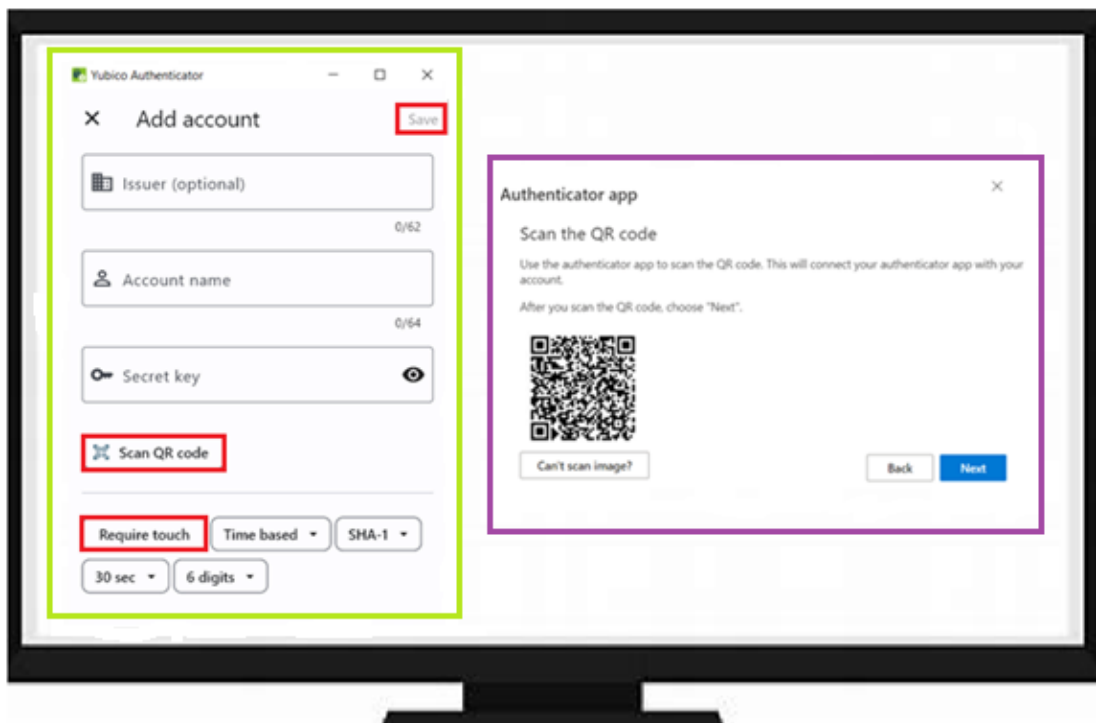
Yubico Authenticator

Add account

Save

Issuer (optional)

0/62

Account name

0/64

Secret key

Scan QR code

Require touch

Time based

SHA-1

30 sec

6 digits

Authenticator app

Scan the QR code

Use the authenticator app to scan the QR code. This will connect your authenticator app with your account.

After you scan the QR code, choose "Next".

Can't scan image?

Back

Next